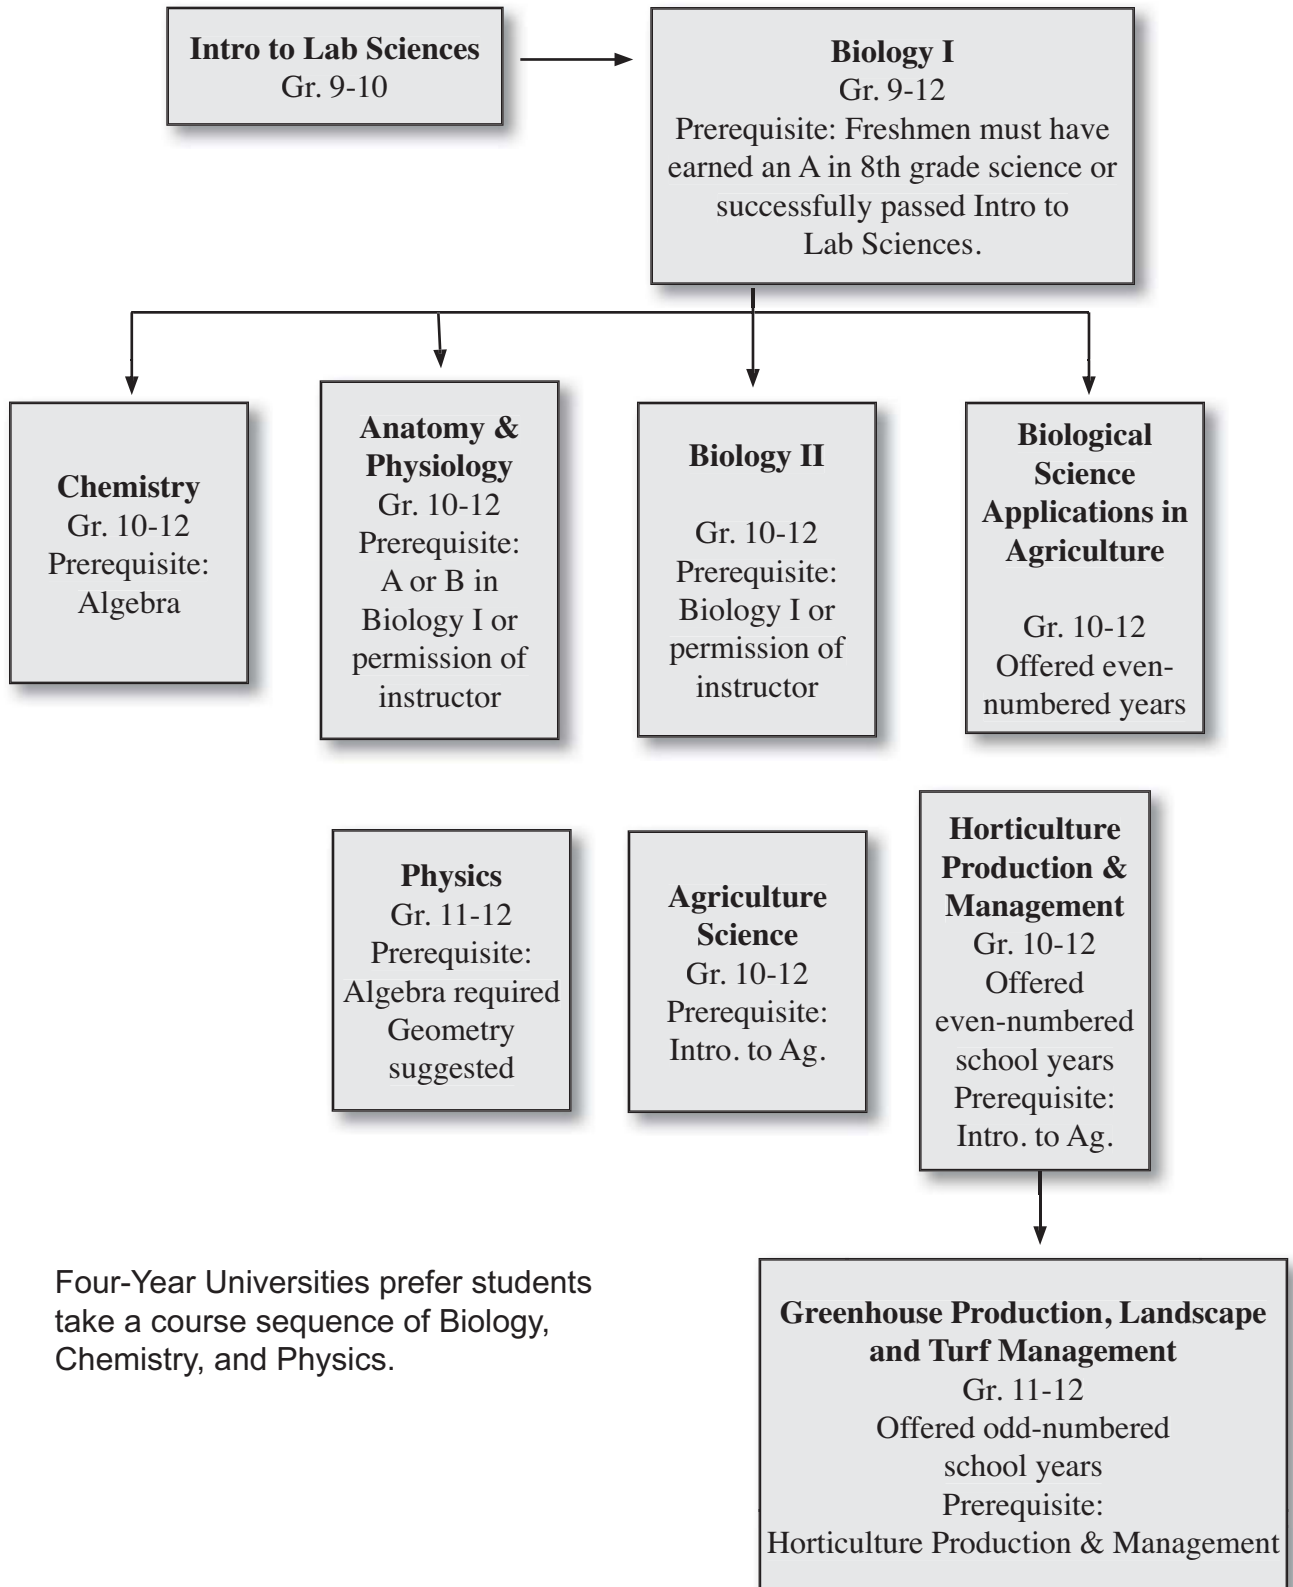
Intro to Lab Sciences
Gr. 9-10

Biology I
Gr. 9-12
Prerequisite: Freshmen must have earned an A in 8th grade science or successfully passed Intro to Lab Sciences.

Chemistry
Gr. 10-12
Prerequisite:
Algebra

Anatomy & Physiology
Gr. 10-12
Prerequisite:
A or B in Biology I or permission of instructor

Biology II
Gr. 10-12
Prerequisite:
Biology I or permission of instructor

Biological Science Applications in Agriculture
Gr. 10-12
Offered even-numbered years

Physics
Gr. 11-12
Prerequisite:
Algebra required
Geometry suggested

Agriculture Science
Gr. 10-12
Prerequisite:
Intro. to Ag.

Horticulture Production & Management
Gr. 10-12
Offered even-numbered school years
Prerequisite:
Intro. to Ag.

Four-Year Universities prefer students take a course sequence of Biology, Chemistry, and Physics.

Greenhouse Production, Landscape and Turf Management
Gr. 11-12
Offered odd-numbered school years
Prerequisite:
Horticulture Production & Management